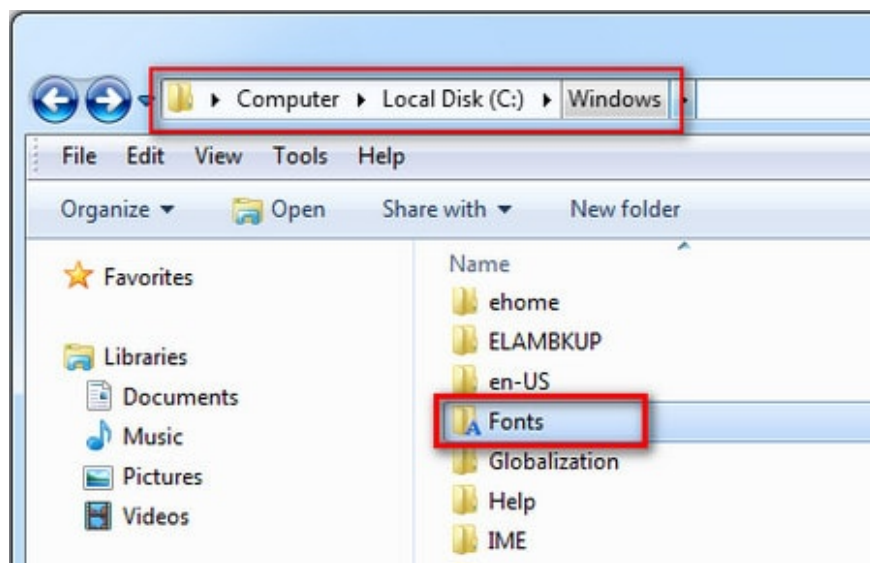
Computer ▸ Local Disk (C:) ▸ Windows ▸

File Edit View Tools Help

Organize ▾ Open Share with ▾ New folder

Favorites

Libraries
Documents
Music
Pictures
Videos

Name
ehome
ELAMBKUP
en-US
Fonts
Globalization
Help
IME